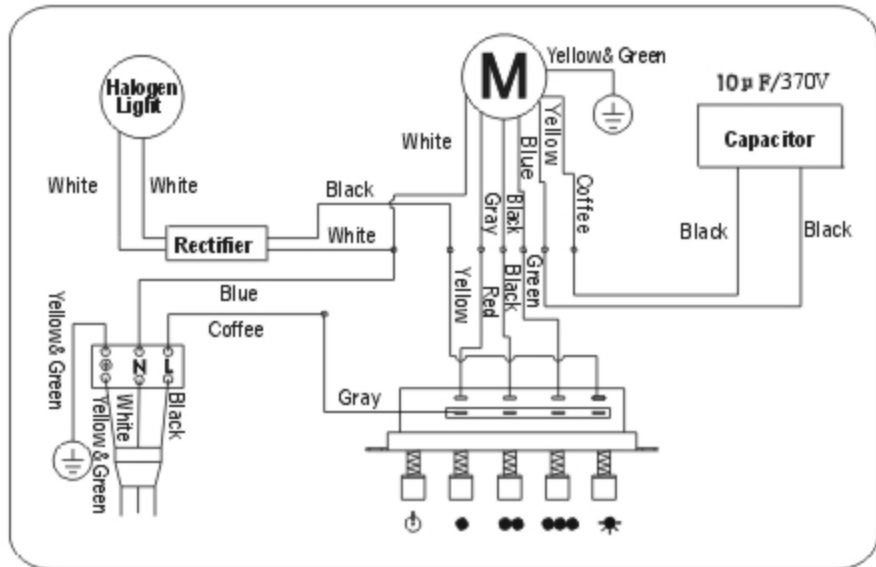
Halogen Light

M

Yellow& Green

10μF/370V

Capacitor

White

White

White

Black

White

Rectifier

Gray

Black

Blue

Yellow

Coffee

Black

Black

Yellow

Red

Black

Green

Blue

Coffee

Yellow& Green

N

L

Yellow &Green

White

Black

Gray